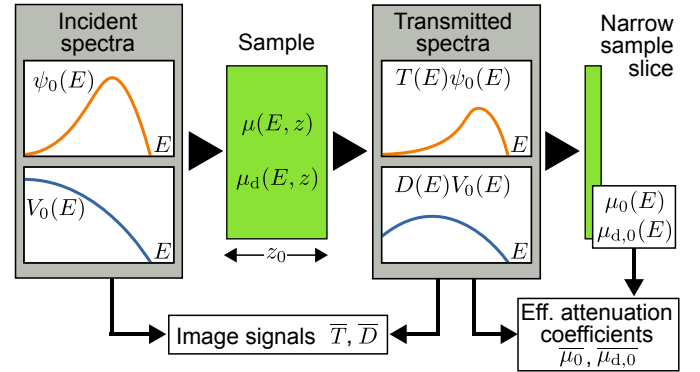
Incident spectra

$\psi_0(E)$

$E$

$V_0(E)$

$E$

Sample

$\mu(E,z)$

$\mu_\mathrm{d}(E,z)$

$z_0$

Transmitted spectra

$T(E)\psi_0(E)$

$E$

$D(E)V_0(E)$

$E$

Narrow sample slice

$\mu_0(E)$

$\mu_{\mathrm{d},0}(E)$

Image signals $\overline{T}, \overline{D}$

Eff. attenuation coefficients

$\overline{\mu_0}, \overline{\mu_{\mathrm{d},0}}$